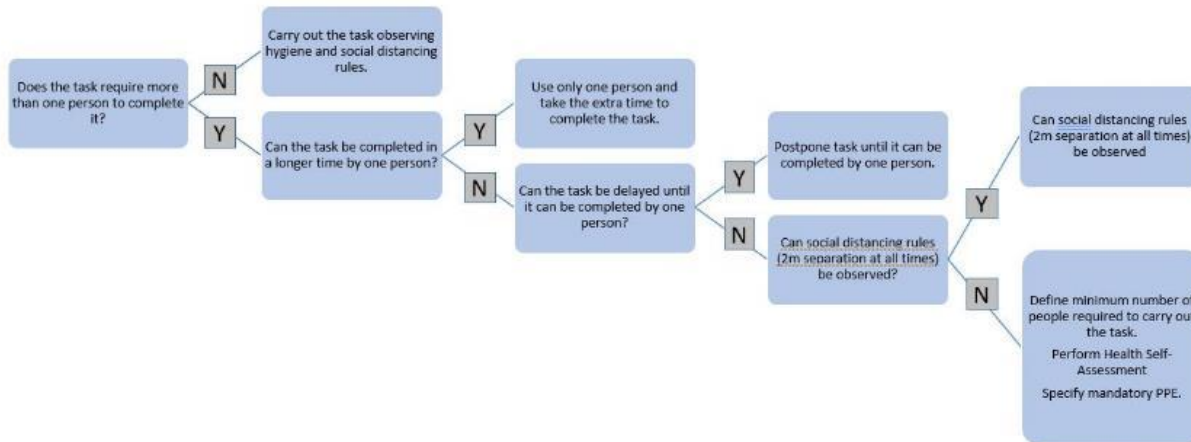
Does the task require more than one person to complete it?

N

Carry out the task observing hygiene and social distancing rules.

Y

Can the task be completed in a longer time by one person?

Y

Use only one person and take the extra time to complete the task.

N

Can the task be delayed until it can be completed by one person?

Y

Postpone task until it can be completed by one person.

N

Can social distancing rules (2m separation at all times) be observed?

Y

Can social distancing rules (2m separation at all times) be observed

N

Define minimum number of people required to carry out the task.

Perform Health Self-Assessment

Specify mandatory PPE.